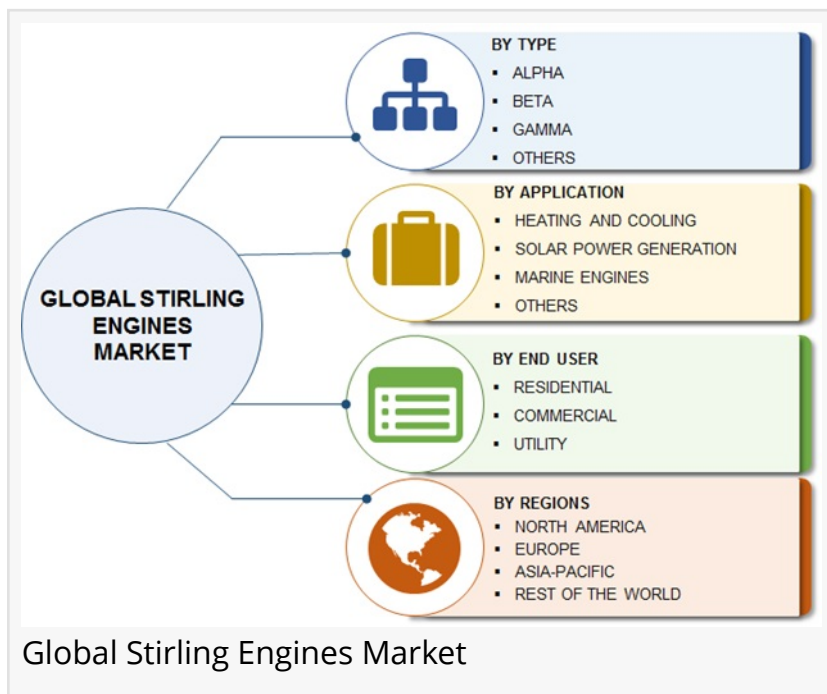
GLOBAL STIRLING ENGINES MARKET

BY TYPE
- ALPHA
- BETA
- GAMMA
- OTHERS

BY APPLICATION
- HEATING AND COOLING
- SOLAR POWER GENERATION
- MARINE ENGINES
- OTHERS

BY END USER
- RESIDENTIAL
- COMMERCIAL
- UTILITY

BY REGIONS
- NORTH AMERICA
- EUROPE
- ASIA-PACIFIC
- REST OF THE WORLD

Global Stirling Engines Market